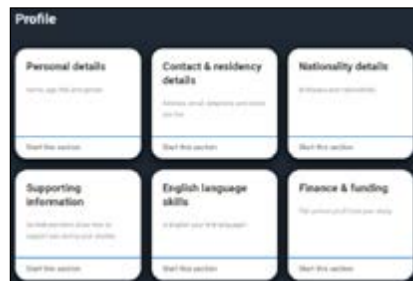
Profile

Personal details

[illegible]

Start this section

Contact & residency details

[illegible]

Start this section

Nationality details

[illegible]

Start this section

Supporting information

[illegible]

Start this section

English language skills

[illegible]

Start this section

Finance & funding

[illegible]

Start this section